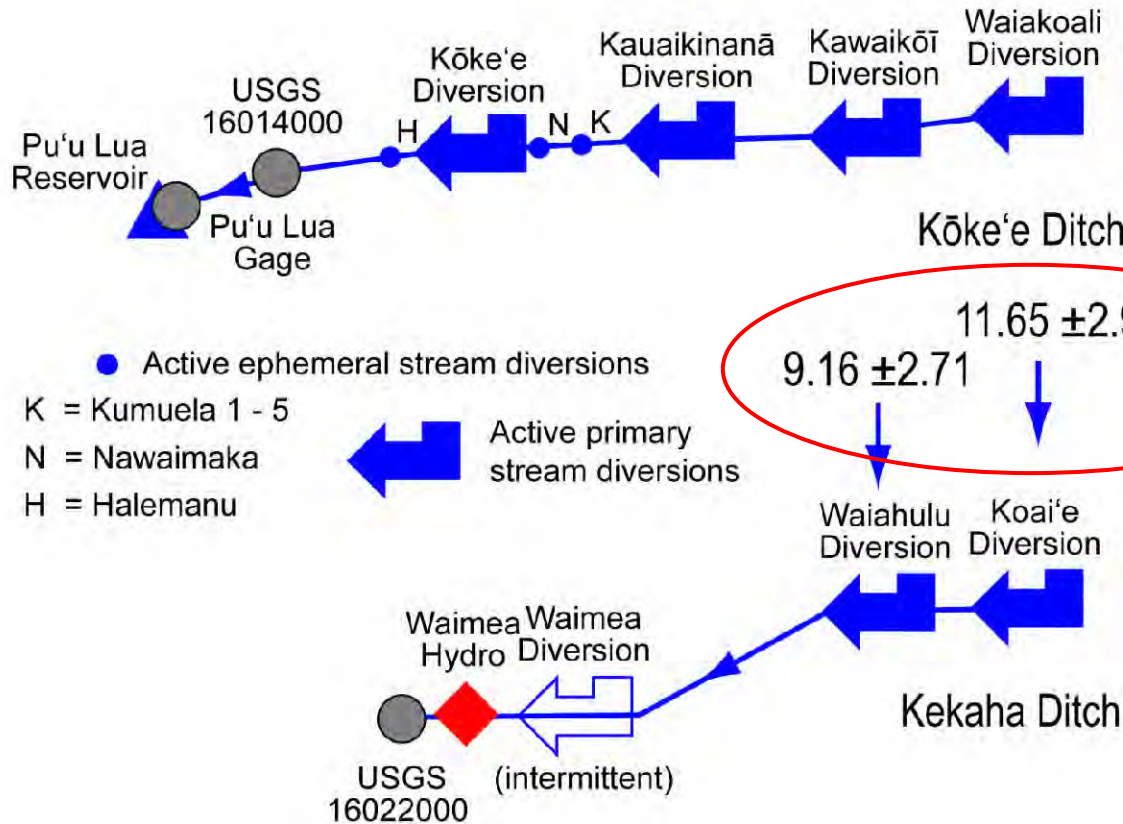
Waiakoali Diversion

Kawaikōī Diversion

Kauaikinanā Diversion

Kōke'e Diversion

USGS 16014000

H

N

K

Pu'u Lua Reservoir

Pu'u Lua Gage

Kōke'e Ditch

11.65 ±2.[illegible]

9.16 ±2.71

● Active ephemeral stream diversions

K = Kumuela 1 - 5

N = Nawaimaka

H = Halemanu

Active primary stream diversions

Waiahulu Diversion

Koai'e Diversion

Waimea Hydro

Waimea Diversion

Kekaha Ditch

USGS 16022000

(intermittent)